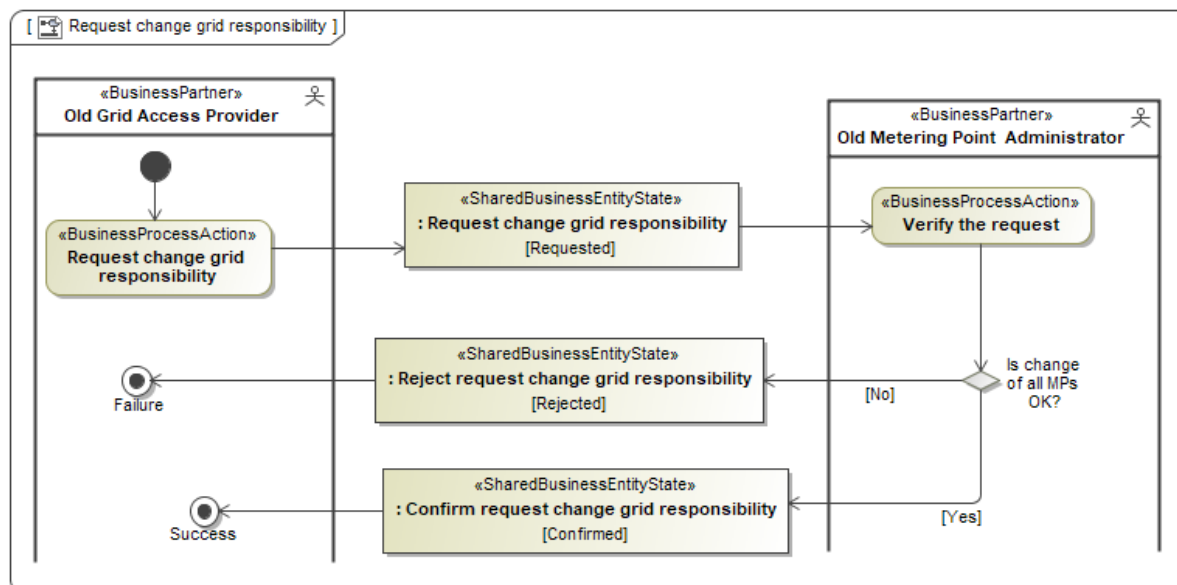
[ Request change grid responsibility ]

«BusinessPartner»
Old Grid Access Provider

«BusinessPartner»
Old Metering Point Administrator

«BusinessProcessAction»
Request change grid responsibility

«SharedBusinessEntityState»
: Request change grid responsibility
[Requested]

«BusinessProcessAction»
Verify the request

Is change of all MPs OK?

[No]

«SharedBusinessEntityState»
: Reject request change grid responsibility
[Rejected]

Failure

[Yes]

«SharedBusinessEntityState»
: Confirm request change grid responsibility
[Confirmed]

Success